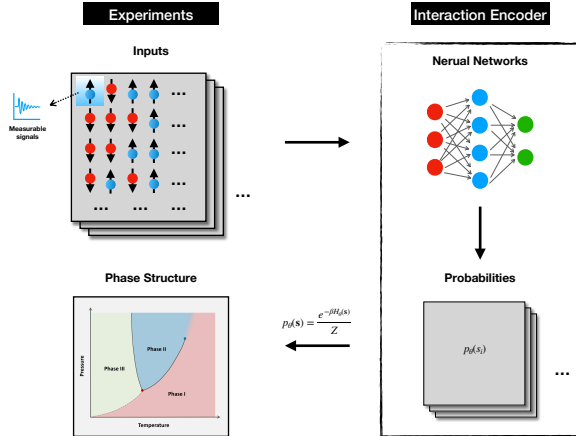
Experiments

Interaction Encoder

Inputs

Measurable signals

...

...

...

...

...

...

...

...

Nerual Networks

Probabilities

Phase Structure

$p_\theta(\mathbf{s}) = \frac{e^{-\beta H_\theta(\mathbf{s})}}{Z}$

$p_\theta(s_i)$

...

Pressure

Phase III

Phase II

Phase I

Temperature